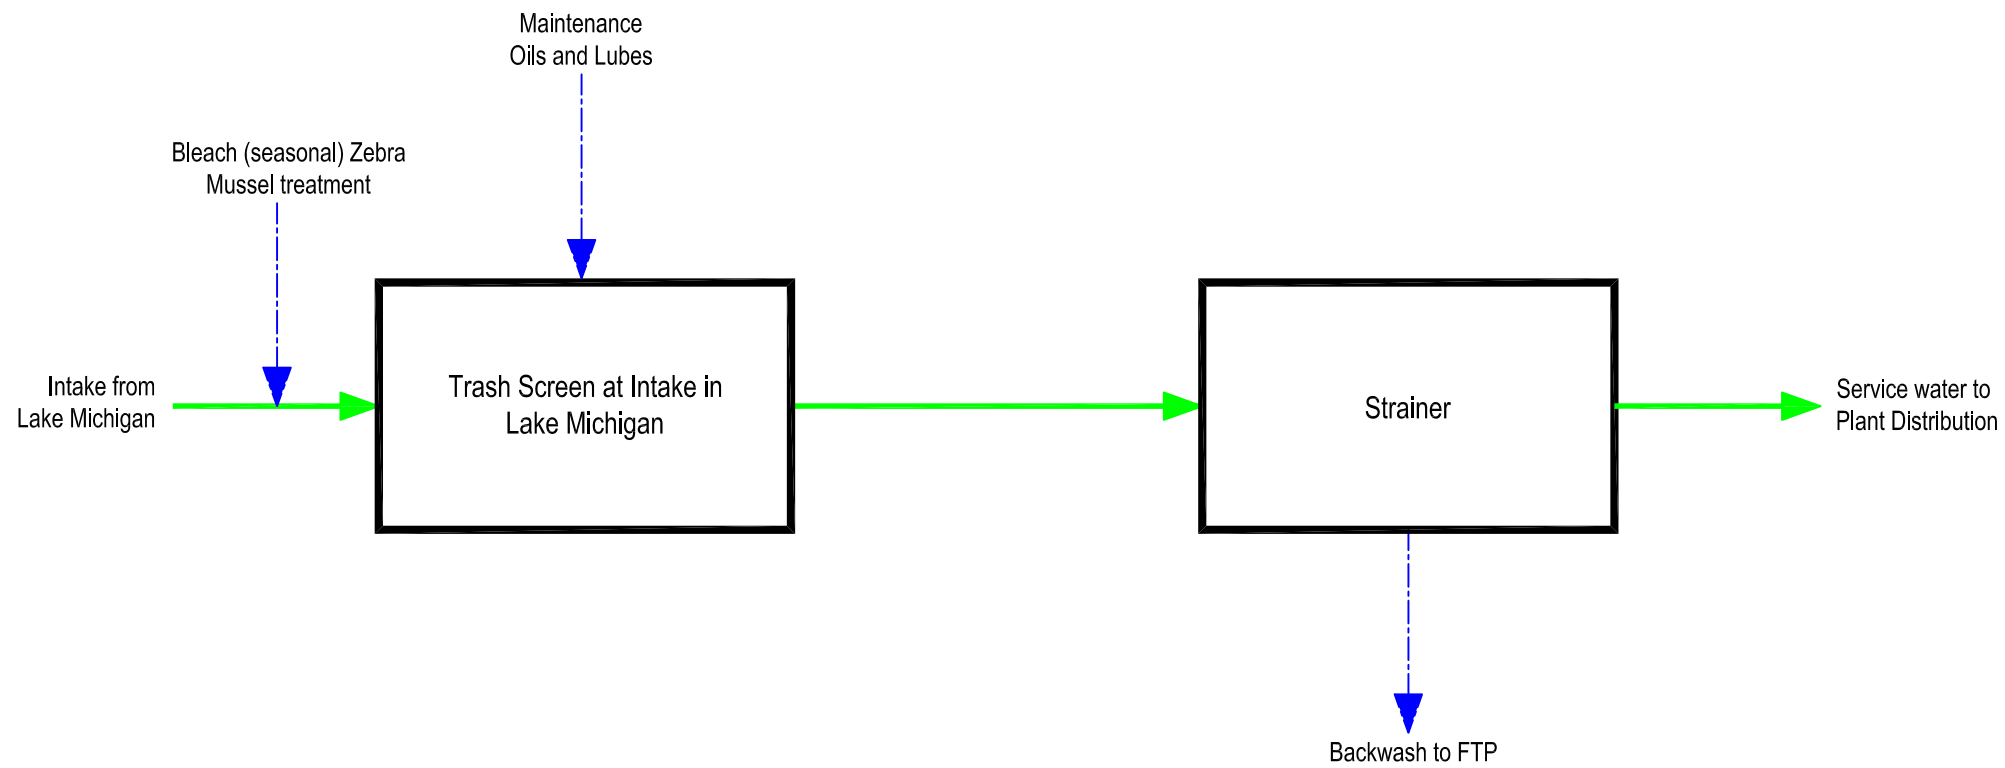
Maintenance
Oils and Lubes

Bleach (seasonal) Zebra
Mussel treatment

Intake from
Lake Michigan

Trash Screen at Intake in
Lake Michigan

Strainer

Service water to
Plant Distribution

Backwash to FTP